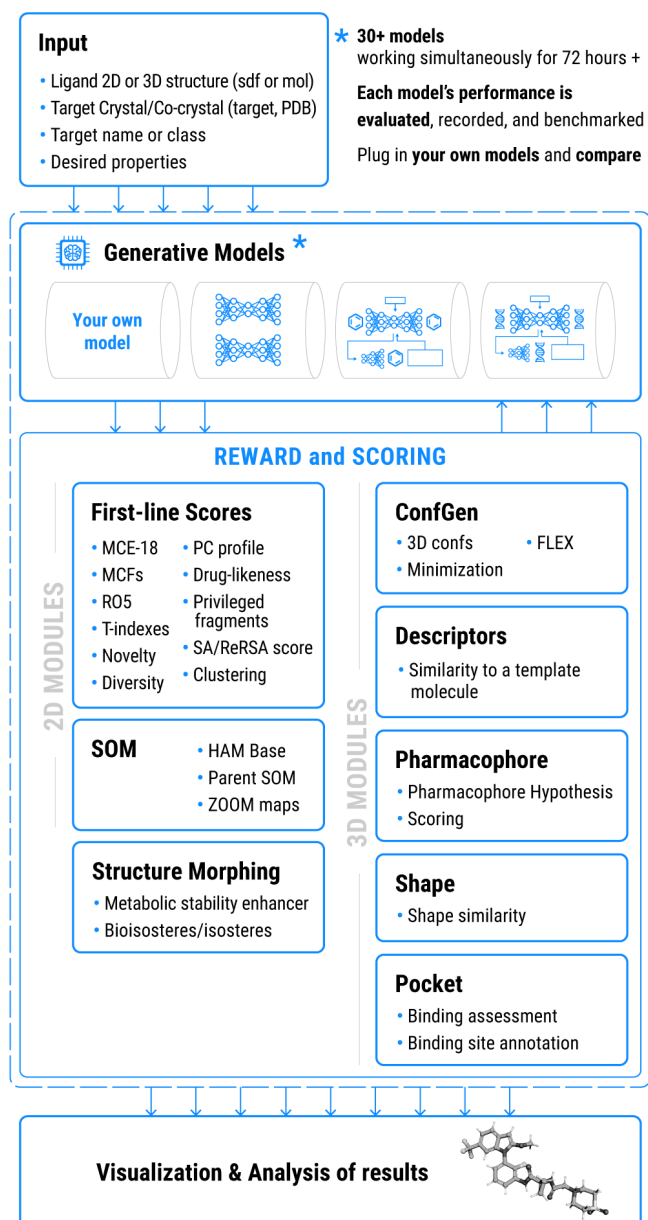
Input

- Ligand 2D or 3D structure (sdf or mol)
- Target Crystal/Co-crystal (target, PDB)
- Target name or class
- Desired properties

* 30+ models working simultaneously for 72 hours +

Each model's performance is evaluated, recorded, and benchmarked

Plug in your own models and compare

Generative Models *

Your own model

REWARD and SCORING

2D MODULES

First-line Scores

- MCE-18
- MCFs
- RO5
- T-indexes
- Novelty
- Diversity
- PC profile
- Drug-likeness
- Privileged fragments
- SA/ReRSA score
- Clustering

SOM

- HAM Base
- Parent SOM
- ZOOM maps

Structure Morphing

- Metabolic stability enhancer
- Bioisosteres/isosteres

3D MODULES

ConfGen

- 3D confs
- FLEX
- Minimization

Descriptors

- Similarity to a template molecule

Pharmacophore

- Pharmacophore Hypothesis
- Scoring

Shape

- Shape similarity

Pocket

- Binding assessment
- Binding site annotation

Visualization & Analysis of results